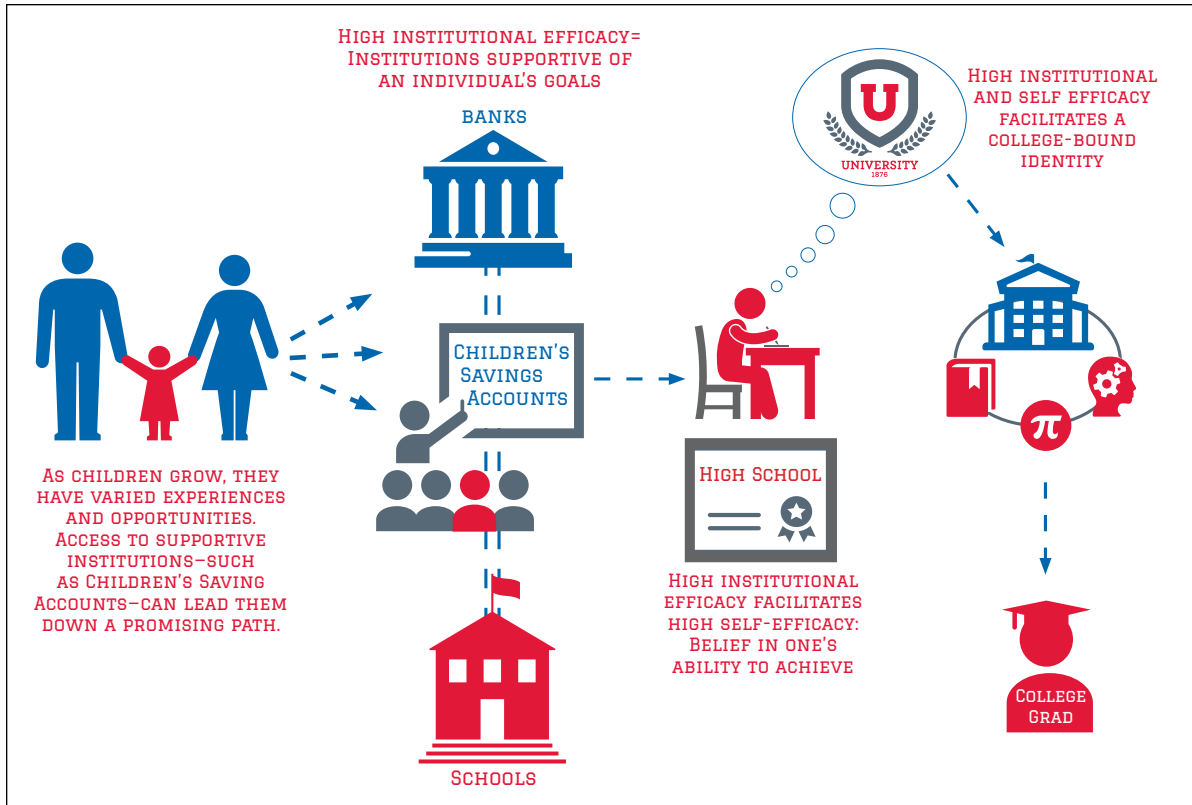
High institutional efficacy= Institutions supportive of an individual's goals

Banks

High institutional and self efficacy facilitates a college-bound identity

U
University
1876

Children's Savings Accounts

As children grow, they have varied experiences and opportunities. Access to supportive institutions—such as Children's Saving Accounts—can lead them down a promising path.

High School

High institutional efficacy facilitates high self-efficacy: Belief in one's ability to achieve

$\pi$

College Grad

Schools